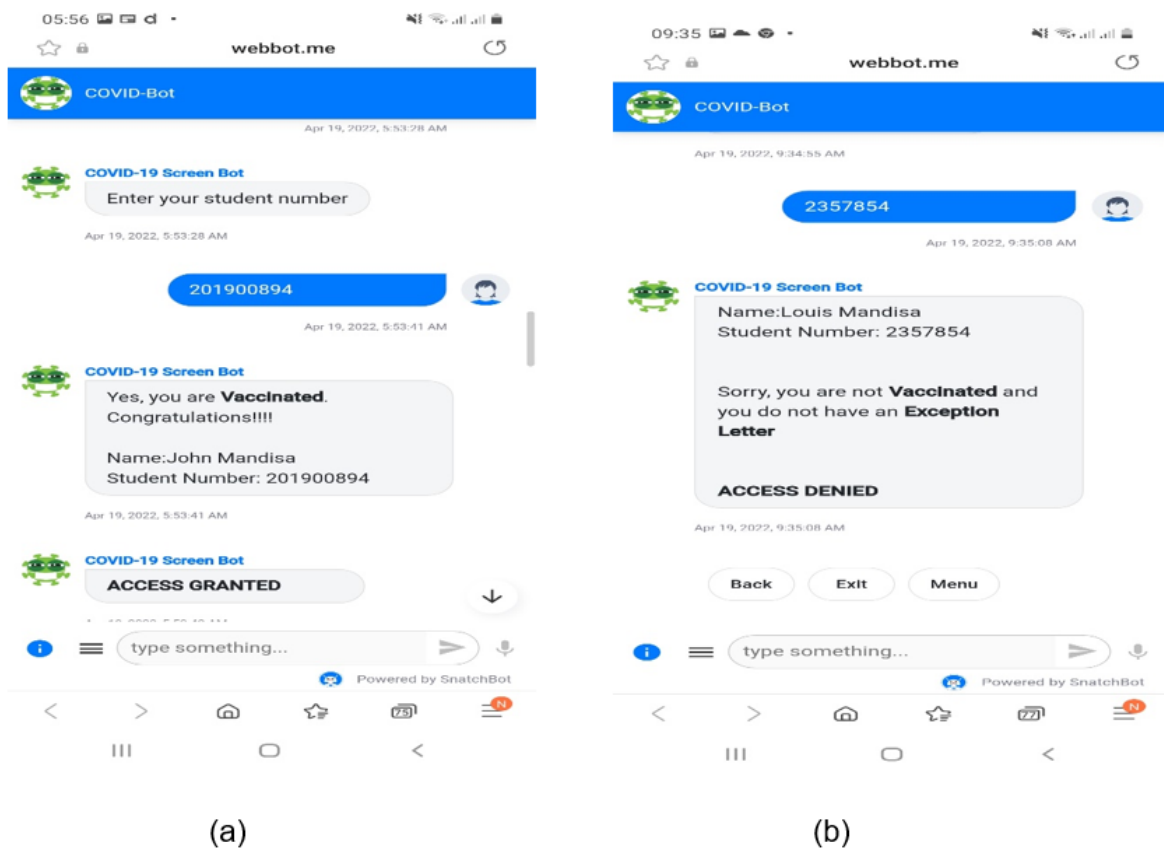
05:56

webbot.me

COVID-Bot

Apr 19, 2022, 5:53:28 AM

COVID-19 Screen Bot

Enter your student number

Apr 19, 2022, 5:53:28 AM

201900894

Apr 19, 2022, 5:53:41 AM

COVID-19 Screen Bot

Yes, you are **Vaccinated**. Congratulations!!!!

Name:John Mandisa
Student Number: 201900894

Apr 19, 2022, 5:53:41 AM

COVID-19 Screen Bot

**ACCESS GRANTED**

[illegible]

type something...

Powered by SnatchBot

N

(a)

09:35

webbot.me

COVID-Bot

Apr 19, 2022, 9:34:55 AM

2357854

Apr 19, 2022, 9:35:08 AM

COVID-19 Screen Bot

Name:Louis Mandisa
Student Number: 2357854

Sorry, you are not **Vaccinated** and you do not have an **Exception Letter**

**ACCESS DENIED**

Apr 19, 2022, 9:35:08 AM

Back

Exit

Menu

type something...

Powered by SnatchBot

N

(b)